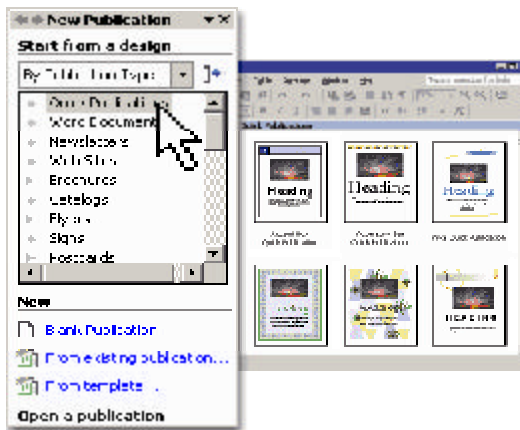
New Publication

Start from a design

By Publication Type

Quick Publications
Word Documents
Newsletters
Web Sites
Brochures
Catalogs
Flyers
Signs
Postcards

New

Blank Publication

From existing publication...

From template...

Open a publication

Heading

Heading

Heading

HEADING

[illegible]